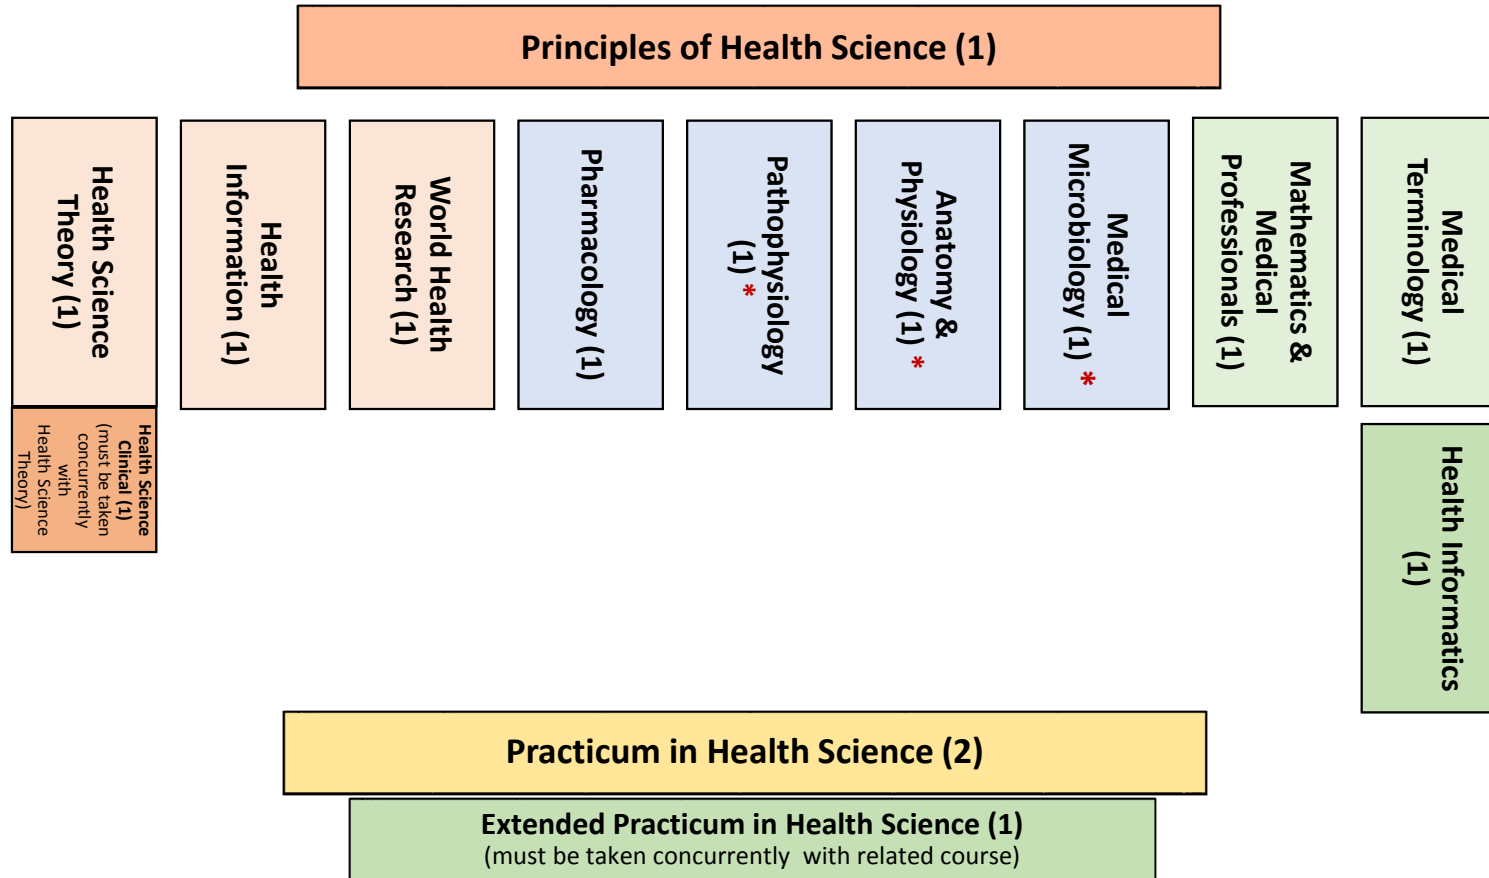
Principles of Health Science (1)

Health Science Theory (1)

Health Science Clinical (1) (must be taken concurrently with Health Science Theory)

Health Information (1)

World Health Research (1)

Pharmacology (1)

Pathophysiology (1) *

Anatomy & Physiology (1) *

Medical Microbiology (1) *

Mathematics & Medical Professionals (1)

Medical Terminology (1)

Health Informatics (1)

Practicum in Health Science (2)

Extended Practicum in Health Science (1)
(must be taken concurrently with related course)